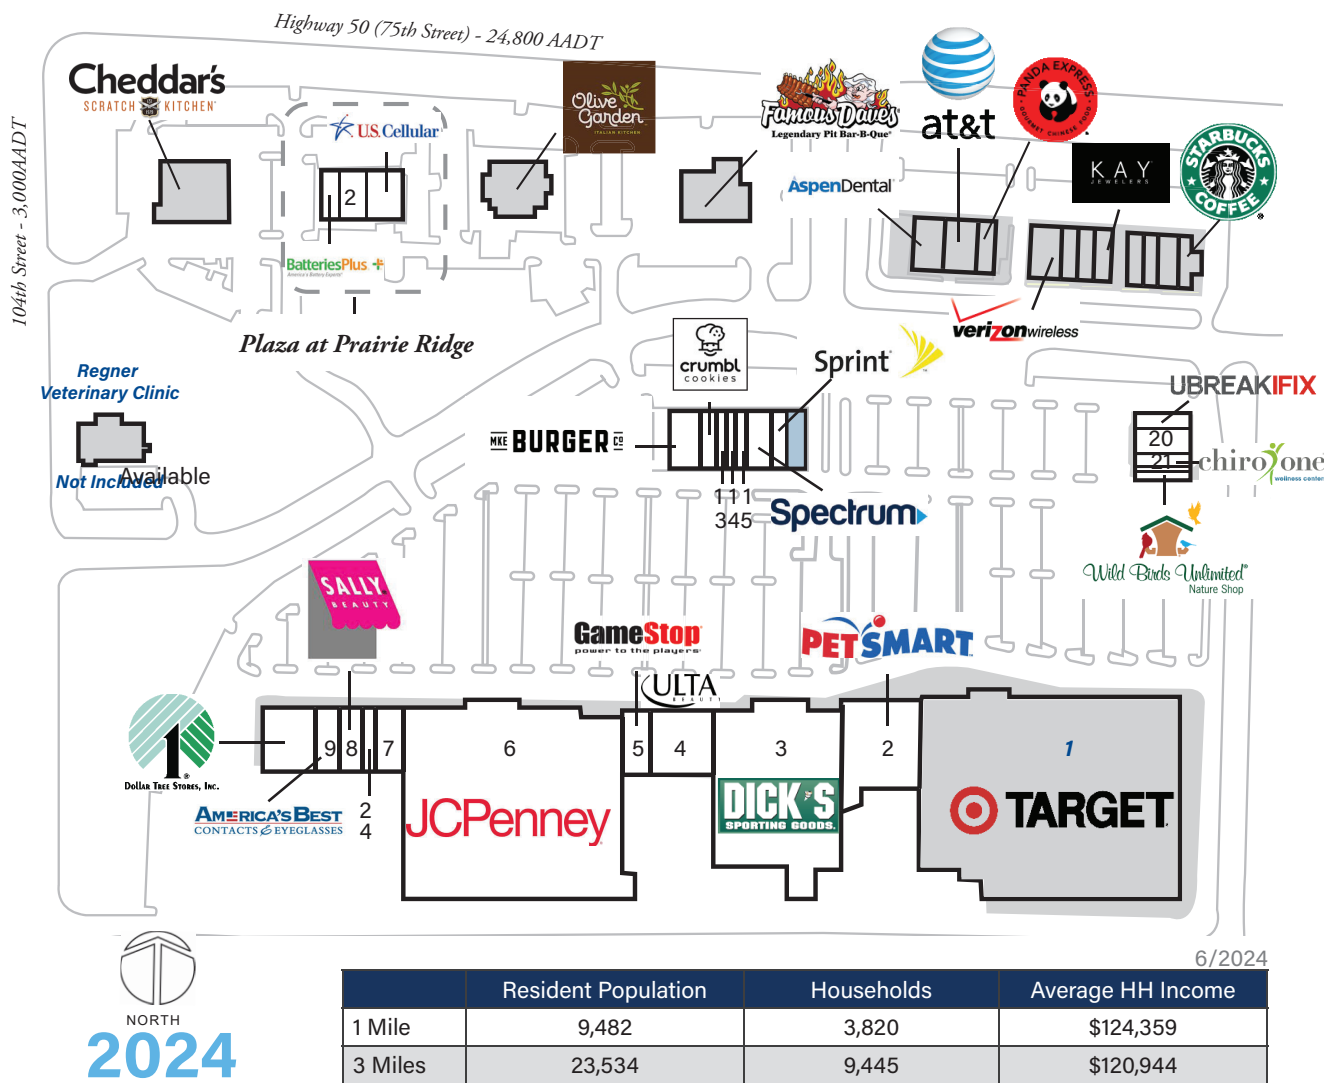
Highway 50 (75th Street) - 24,800 AADT

104th Street - 3,000 AADT

Cheddar's SCRATCH KITCHEN

U.S. Cellular

2

BatteriesPlus

Olive Garden ITALIAN KITCHEN

Famous Dave's Legendary Pit Bar-B-Que

at&t

PANDA EXPRESS GOURMET CHINESE FOOD

AspenDental

KAY JEWELERS

STARBUCKS COFFEE

verizon wireless

Plaza at Prairie Ridge

Regner Veterinary Clinic

Not Included

Available

crumbl cookies

Sprint

MKE BURGER Co

1 1 1
3 4 5

Spectrum

UBREAKIFIX

20

21

chiroone wellness center

Wild Birds Unlimited Nature Shop

SALLY BEAUTY

GameStop power to the players

PETSMART

ULTA BEAUTY

9 8 7

6

5 4

3

2

1

Dollar Tree Stores, Inc.

America's Best CONTACTS & EYEGLASSES

2
4

JCPenney

DICK'S SPORTING GOODS

TARGET

NORTH

2024

6/2024

| | Resident Population | Households | Average HH Income |
|---|---|---|---|
| 1 Mile | 9,482 | 3,820 | $124,359 |
| 3 Miles | 23,534 | 9,445 | $120,944 |